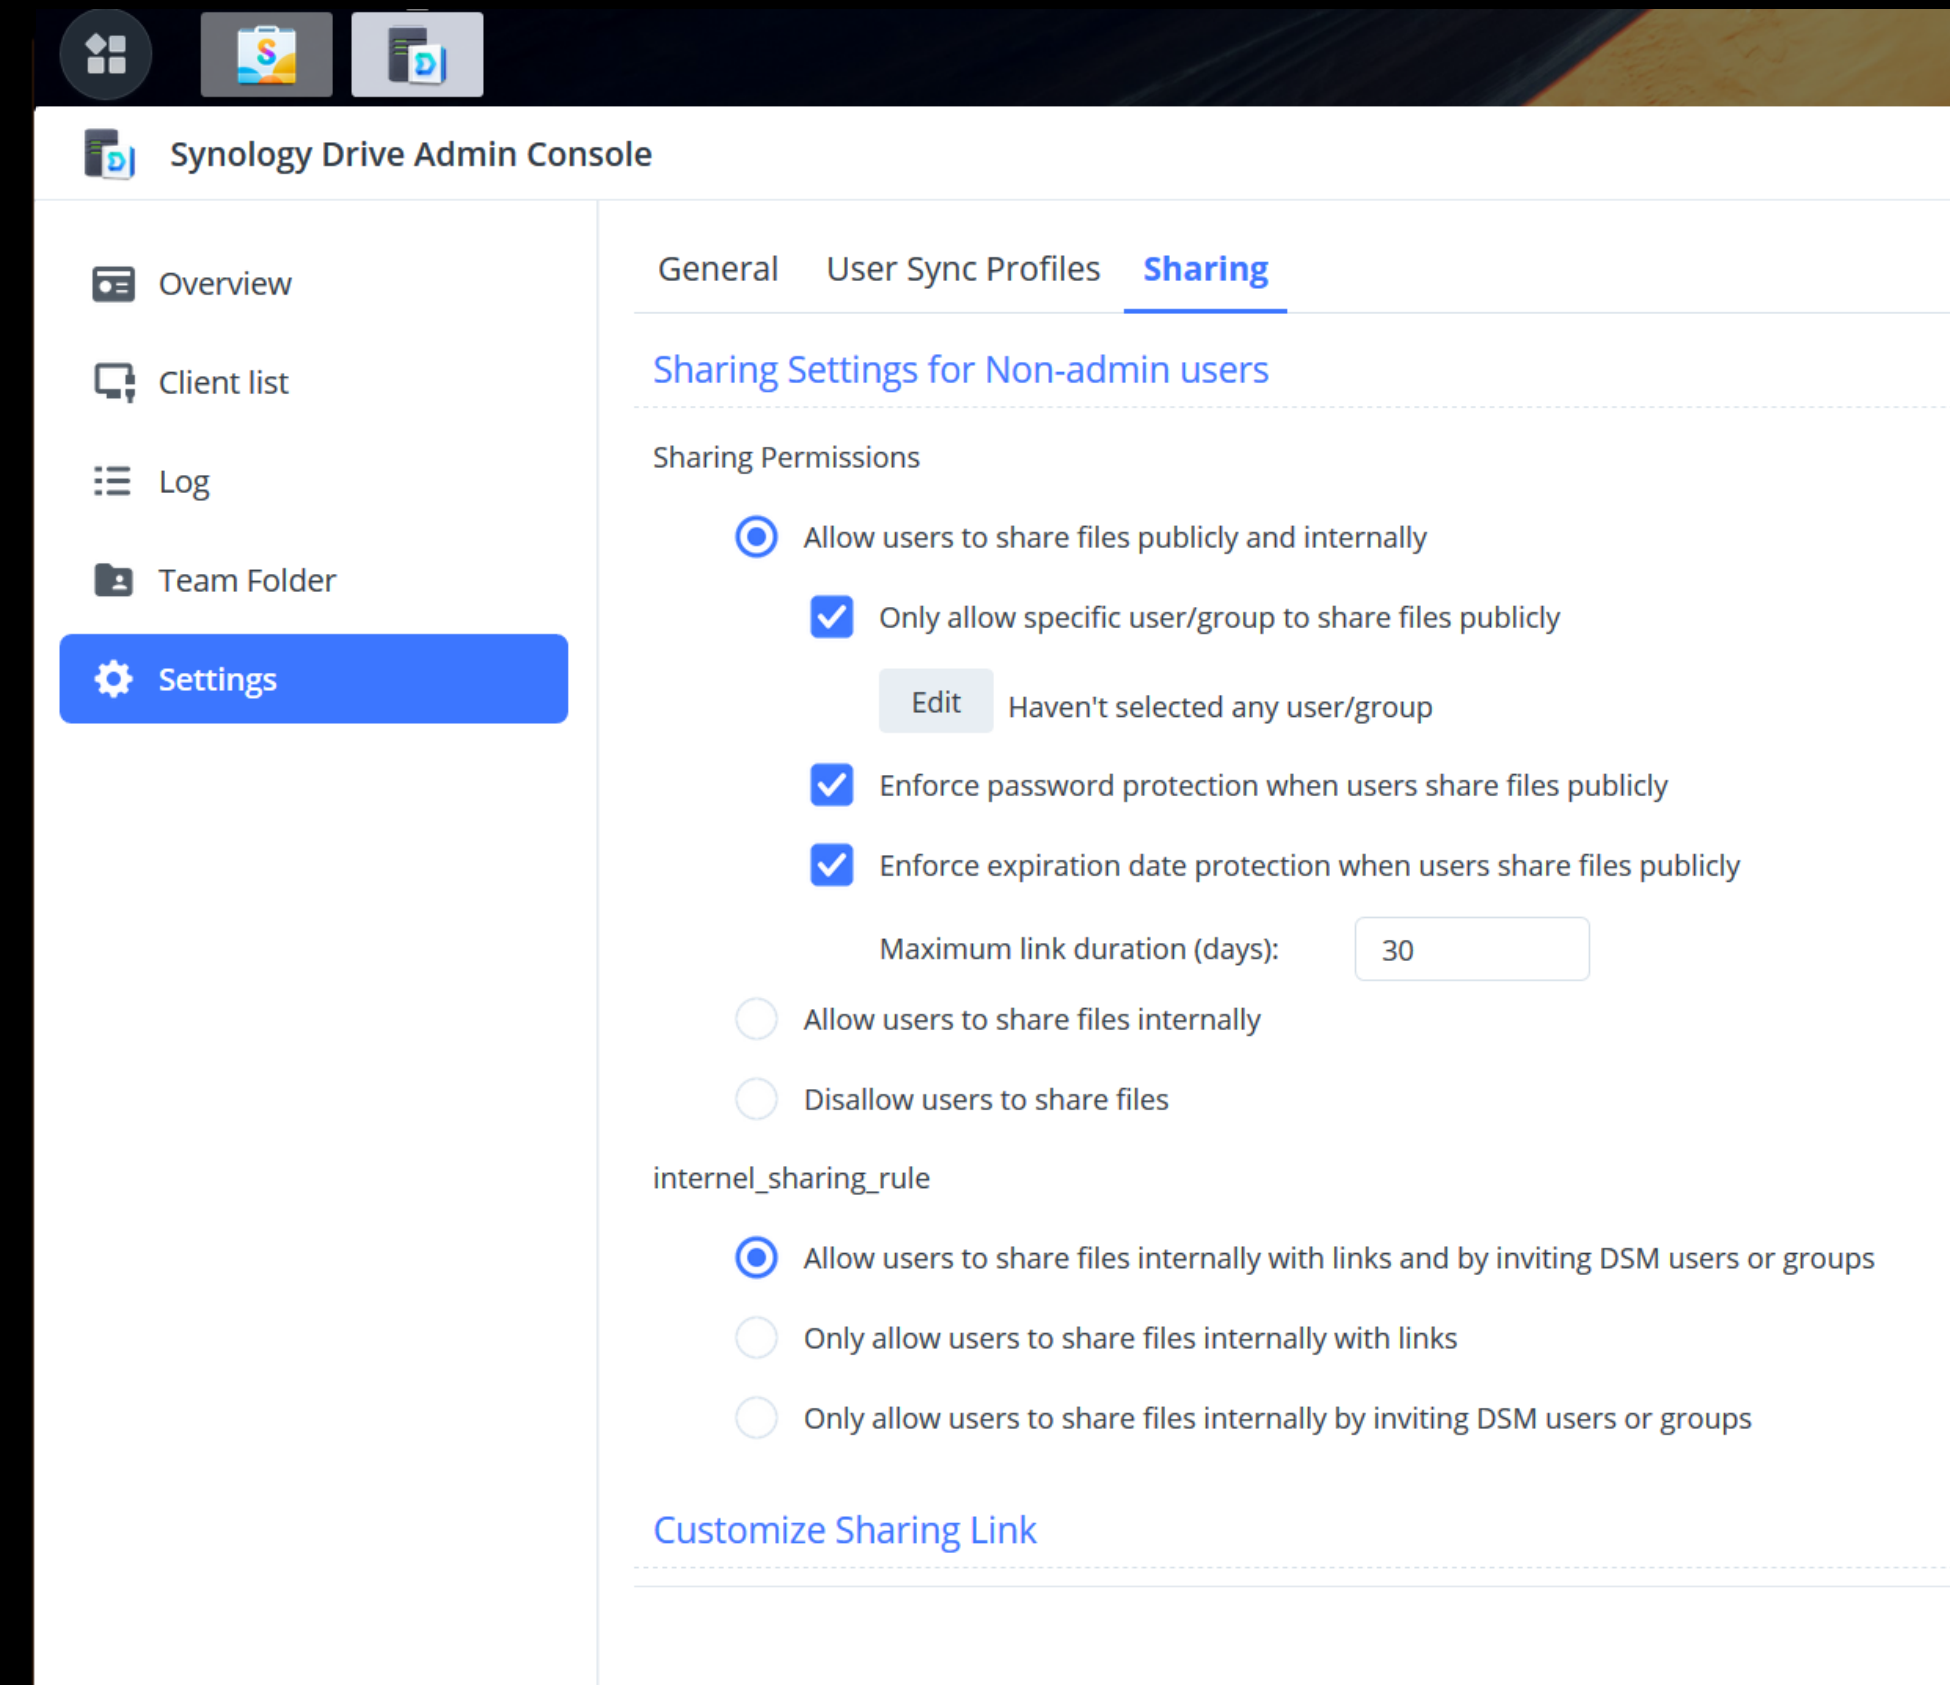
Synology Drive Admin Console

Overview

Client list

Log

Team Folder

Settings

General User Sync Profiles Sharing

Sharing Settings for Non-admin users

Sharing Permissions

Allow users to share files publicly and internally

Only allow specific user/group to share files publicly

Edit Haven't selected any user/group

Enforce password protection when users share files publicly

Enforce expiration date protection when users share files publicly

Maximum link duration (days): 30

Allow users to share files internally

Disallow users to share files

internel_sharing_rule

Allow users to share files internally with links and by inviting DSM users or groups

Only allow users to share files internally with links

Only allow users to share files internally by inviting DSM users or groups

Customize Sharing Link